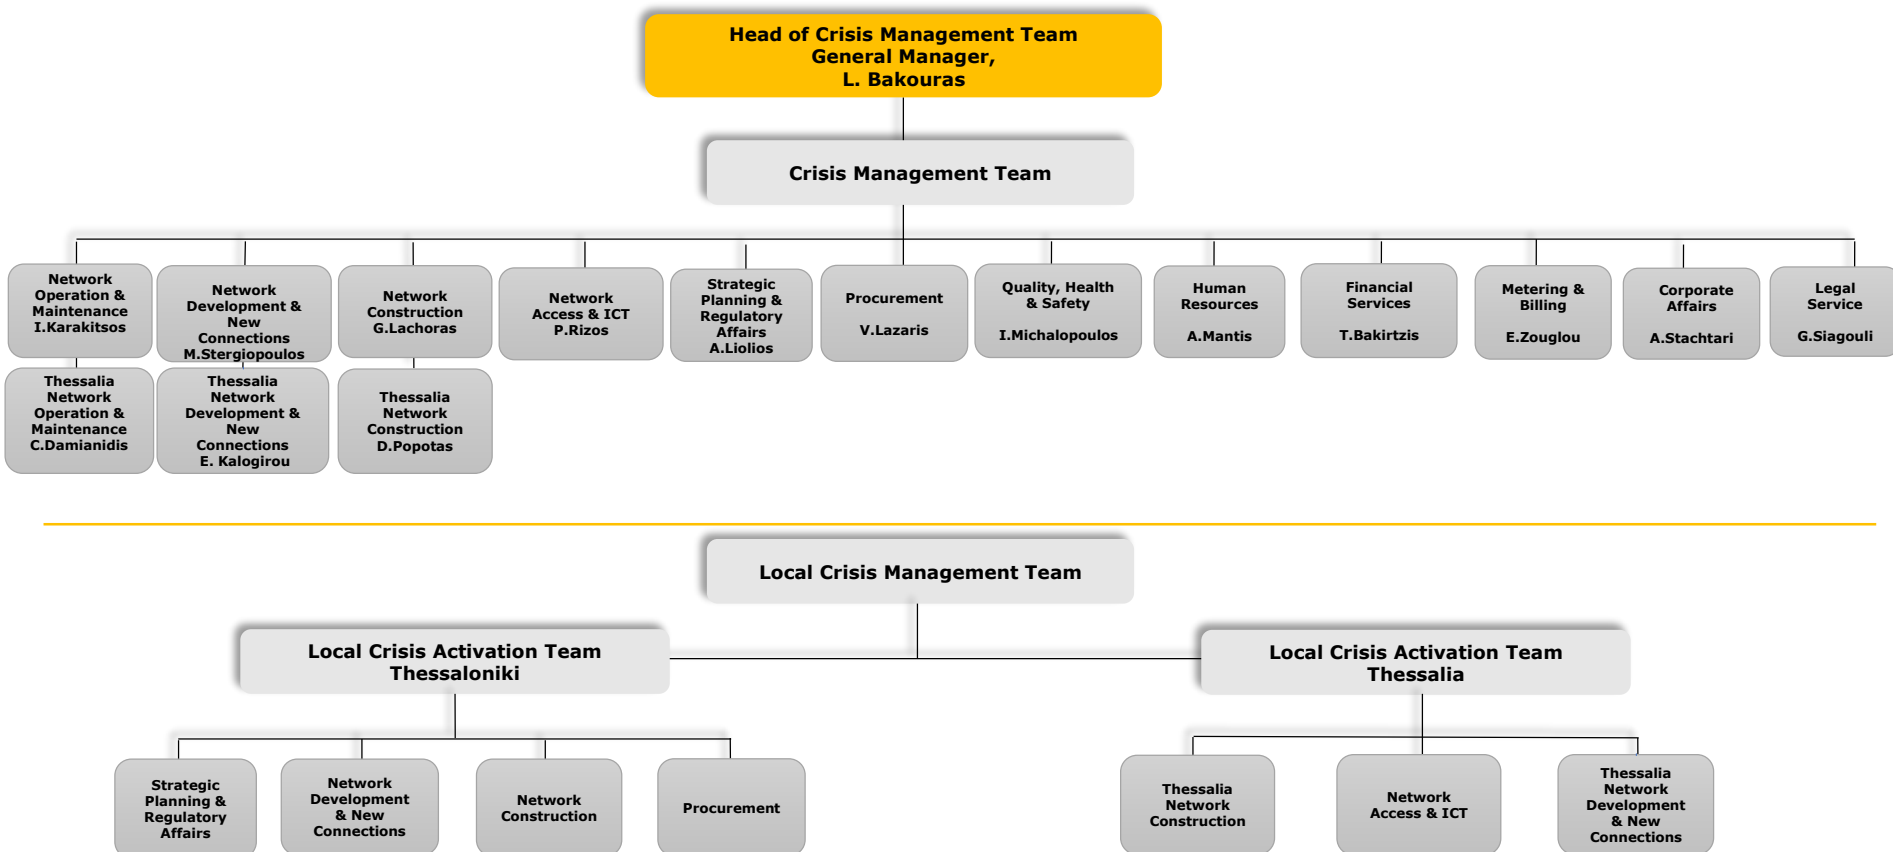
Head of Crisis Management Team
General Manager,
L. Bakouras

Crisis Management Team

Network Operation & Maintenance
I.Karakitsos

Network Development & New Connections
M.Stergiopoulos

Network Construction
G.Lachoras

Network Access & ICT
P.Rizos

Strategic Planning & Regulatory Affairs
A.Liolios

Procurement
V.Lazaris

Quality, Health & Safety
I.Michalopoulos

Human Resources
A.Mantis

Financial Services
T.Bakirtzis

Metering & Billing
E.Zouglou

Corporate Affairs
A.Stachtari

Legal Service
G.Siagouli

Thessalia Network Operation & Maintenance
C.Damianidis

Thessalia Network Development & New Connections
E. Kalogirou

Thessalia Network Construction
D.Popotas

Local Crisis Management Team

Local Crisis Activation Team
Thessaloniki

Local Crisis Activation Team
Thessalia

Strategic Planning & Regulatory Affairs

Network Development & New Connections

Network Construction

Procurement

Thessalia Network Construction

Network Access & ICT

Thessalia Network Development & New Connections